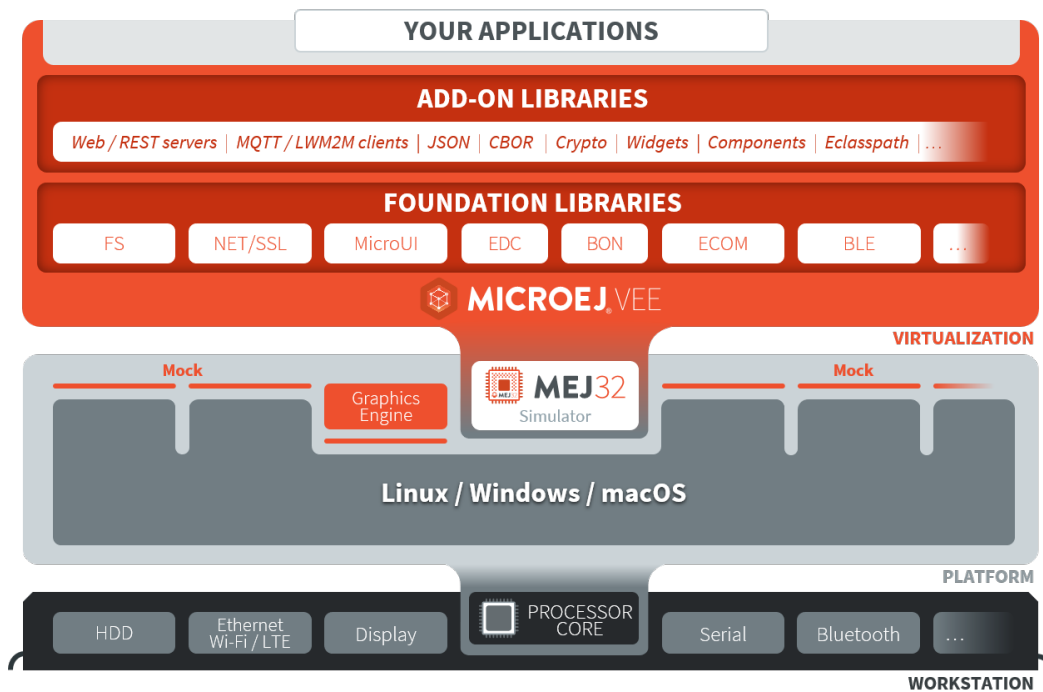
YOUR APPLICATIONS

ADD-ON LIBRARIES

Web / REST servers | MQTT / LWM2M clients | JSON | CBOR | Crypto | Widgets | Components | Eclasspath | ...

FOUNDATION LIBRARIES

FS

NET/SSL

MicroUI

EDC

BON

ECOM

BLE

...

MICROEJ VEE

VIRTUALIZATION

Mock

Graphics Engine

MEJ32

MEJ

Simulator

Mock

Linux / Windows / macOS

PLATFORM

HDD

Ethernet Wi-Fi / LTE

Display

PROCESSOR CORE

Serial

Bluetooth

...

WORKSTATION